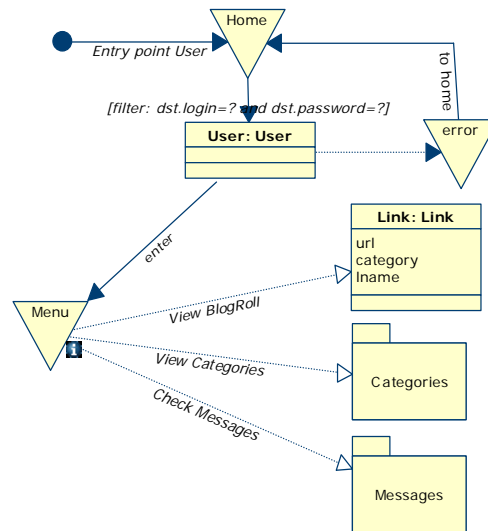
Home

Entry point User

to home

[filter: dst.login=? and dst.password=?]

User: User

error

Link: Link

url
category
lname

enter

Menu

View BlogRoll

View Categories

Categories

Check Messages

Messages